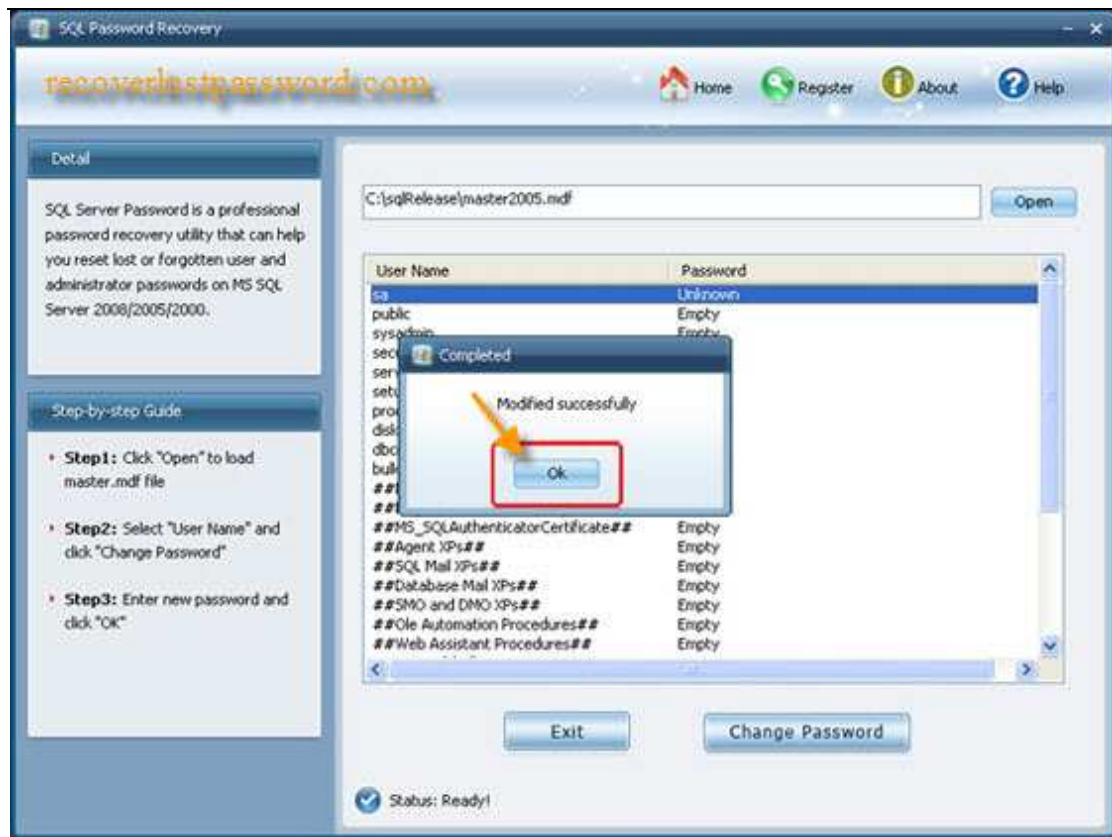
SQL Password Recovery

recoverlostpassword.com

Home Register About Help

Detail

SQL Server Password is a professional password recovery utility that can help you reset lost or forgotten user and administrator passwords on MS SQL Server 2008/2005/2000.

Step-by-step Guide

• Step1: Click "Open" to load master.mdf file

• Step2: Select "User Name" and click "Change Password"

• Step3: Enter new password and click "OK"

C:\sqlRelease\master2005.mdf

Open

| User Name | Password |
|---|---|
| sa | Unknown |
| public | Empty |
| sysadmin | Empty |
| sec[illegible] | |
| ser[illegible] | |
| setu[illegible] | |
| pro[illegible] | |
| disk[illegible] | |
| dbc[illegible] | |
| bulk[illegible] | |
| ##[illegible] | |
| ##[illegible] | |
| ##MS_SQLAuthenticatorCertificate## | Empty |
| ##Agent XPs## | Empty |
| ##SQL Mail XPs## | Empty |
| ##Database Mail XPs## | Empty |
| ##SMO and DMO XPs## | Empty |
| ##Ole Automation Procedures## | Empty |
| ##Web Assistant Procedures## | Empty |

Completed

Modified successfully

Ok

Exit

Change Password

Status: Ready!